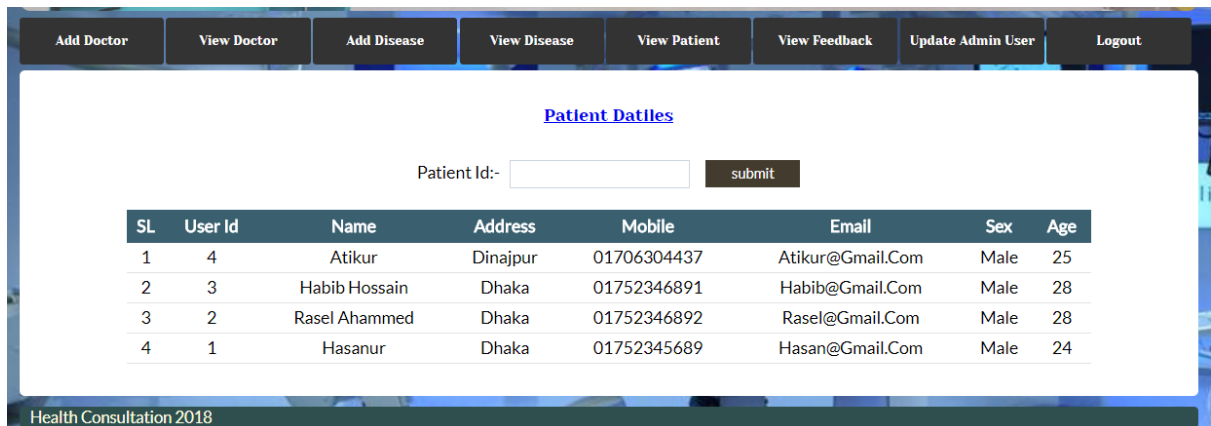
Add Doctor | View Doctor | Add Disease | View Disease | View Patient | View Feedback | Update Admin User | Logout

Patient Datiles

Patient Id:- submit

| SL | User Id | Name | Address | Mobile | Email | Sex | Age |
|---|---|---|---|---|---|---|---|
| 1 | 4 | Atikur | Dinajpur | 01706304437 | Atikur@Gmail.Com | Male | 25 |
| 2 | 3 | Habib Hossain | Dhaka | 01752346891 | Habib@Gmail.Com | Male | 28 |
| 3 | 2 | Rasel Ahammed | Dhaka | 01752346892 | Rasel@Gmail.Com | Male | 28 |
| 4 | 1 | Hasanur | Dhaka | 01752345689 | Hasan@Gmail.Com | Male | 24 |

Health Consultation 2018